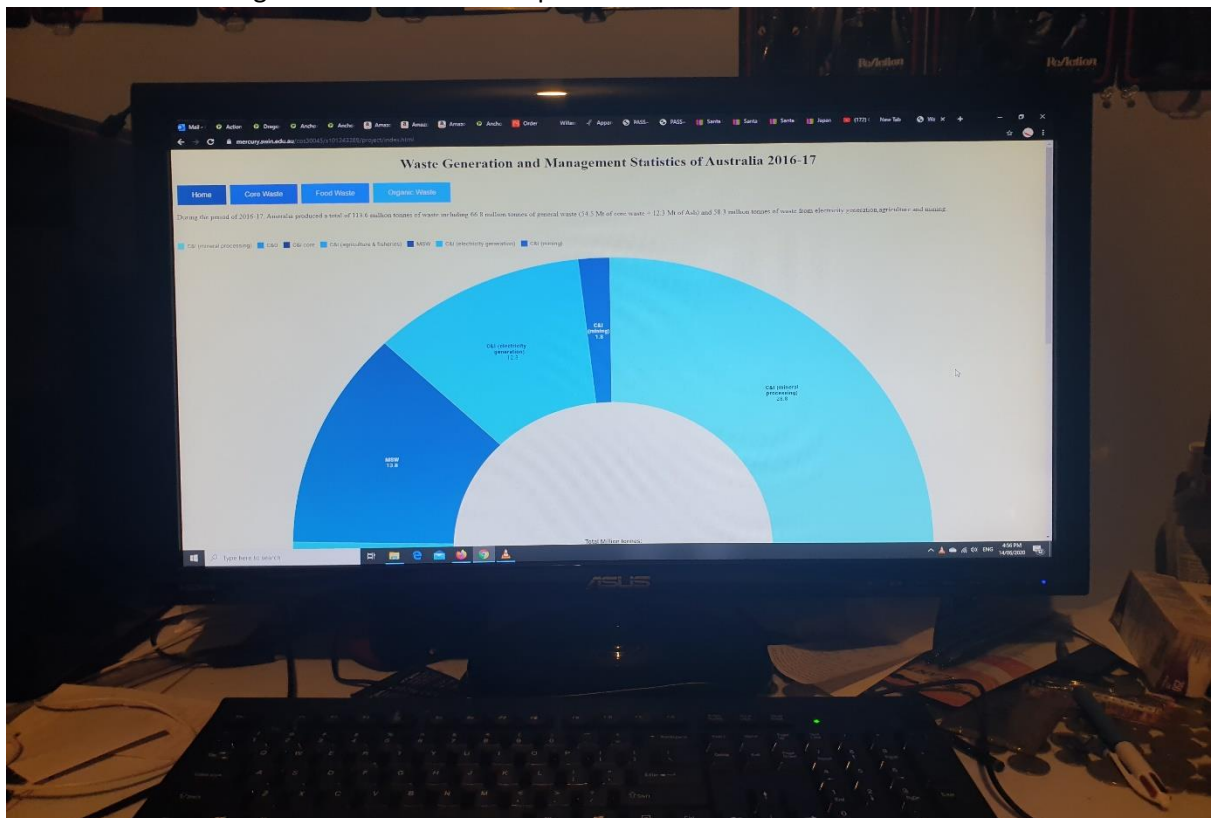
Mail - Action Drago Ancho Ancho Amaz Amaz Amaz Ancho Order Willia Appo PASS- PASS- Santa Santa Santa Japan (172) New Tab Wa

mercury.swin.edu.au/cos30045/s101243288/project/index.html

Waste Generation and Management Statistics of Australia 2016-17

Home Core Waste Food Waste Organic Waste

During the period of 2016-17, Australia produced a total of 113.6 million tonnes of waste including 66.8 million tonnes of general waste (14.5 Mt of core waste + 12.3 Mt of Ash) and 58.3 million tonnes of waste from electricity generation agriculture and mining.

C&I (mineral processing) C&D C&I core C&I (agriculture & fisheries) MSW C&I (electricity generation) C&I (mining)

C&I (mining) 1.8

C&I (electricity generation) 12.3

C&I (mineral processing) 25.8

MSW 13.8

Total Million tonnes

Type here to search

ENG 4:56 PM 14/08/2020

ASUS

Ro/Action Ro/Action